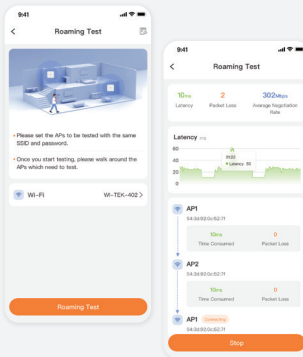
9:41

Roaming Test

• Please set the APs to be tested with the same SSID and password.

• Once you start testing, please walk around the APs which need to test.

Wi-Fi

WI-TEK-402

Roaming Test

9:41

Roaming Test

10ms
Latency

2
Packet Loss

302Mbps
Average Negotiation Rate

Latency ms

60
40
20
0

09:22
• Latency 10

AP1
54:3d:92:0c:52:71

10ms
Time Consumed

0
Packet Loss

AP2
54:3d:92:0c:52:71

10ms
Time Consumed

0
Packet Loss

AP1 Connecting
54:3d:92:0c:52:71

Stop